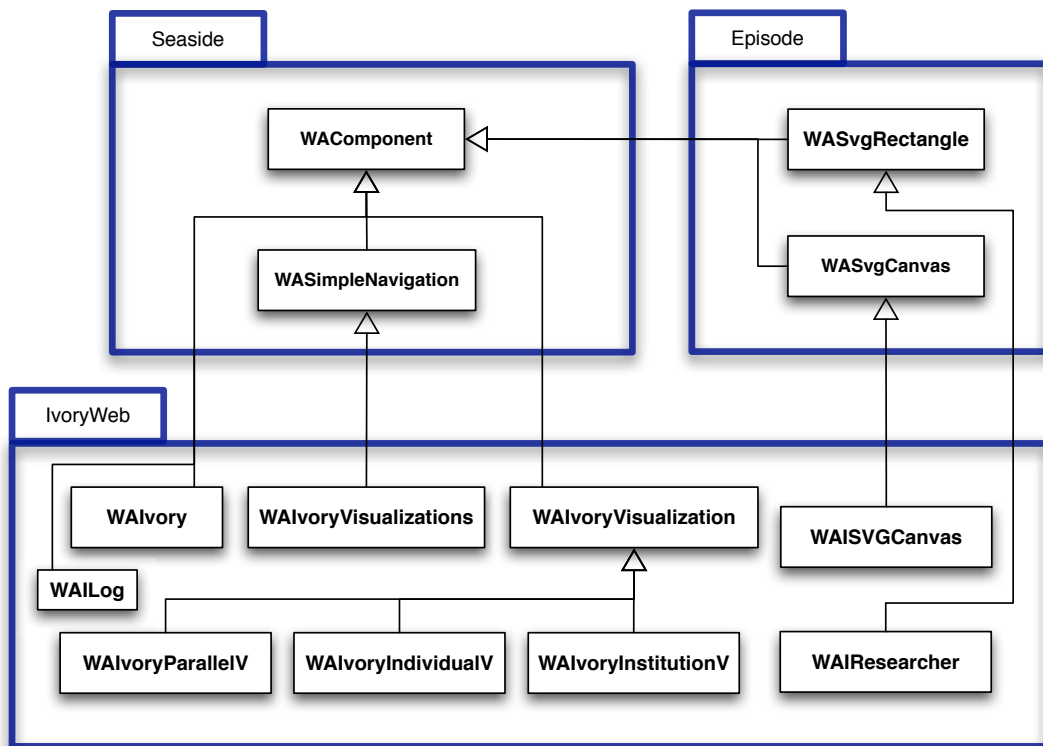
Seaside

WAComponent

WASimpleNavigation

Episode

WASvgRectangle

WASvgCanvas

IvoryWeb

WAIvory

WAIvoryVisualizations

WAIvoryVisualization

WAISVGCanvas

WAILog

WAIvoryParallelV

WAIvoryIndividualV

WAIvoryInstitutionV

WAIResearcher